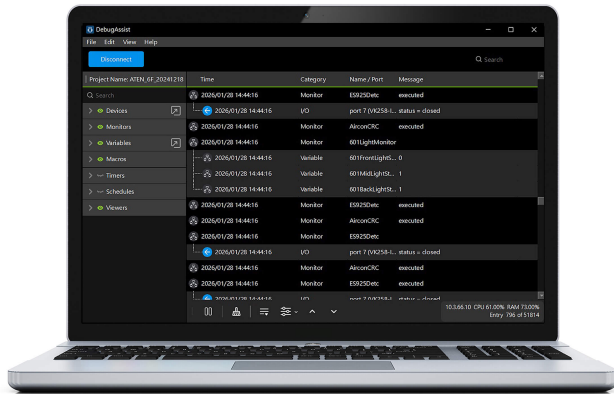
DebugAssist

File Edit View Help

Disconnect

Search

Project Name: ATEN_6F_20241218

Search

Devices

Monitors

Variables

Macros

Timers

Schedules

Viewers

| Time | Category | Name / Port | Message |
|---|---|---|---|
| 2026/01/28 14:44:16 | Monitor | ES925Detc | executed |
| 2026/01/28 14:44:16 | I/O | port 7 (VK258-I... | status = closed |
| 2026/01/28 14:44:16 | Monitor | AirconCRC | executed |
| 2026/01/28 14:44:16 | Monitor | 601LightMonitor | |
| 2026/01/28 14:44:16 | Variable | 601FrontLightS... | 0 |
| 2026/01/28 14:44:16 | Variable | 601MidLightSt... | 1 |
| 2026/01/28 14:44:16 | Variable | 601BackLightS... | 1 |
| 2026/01/28 14:44:16 | Monitor | ES925Detc | executed |
| 2026/01/28 14:44:16 | Monitor | AirconCRC | executed |
| 2026/01/28 14:44:16 | Monitor | ES925Detc | |
| 2026/01/28 14:44:16 | I/O | port 7 (VK258-I... | status = closed |
| 2026/01/28 14:44:16 | Monitor | ES925Detc | executed |
| 2026/01/28 14:44:16 | Monitor | AirconCRC | executed |
| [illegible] | I/O | port 7 (VK258-I... | status = closed |

10.3.66.10 CPU 61.00% RAM 73.00%
Entry 796 of 51814